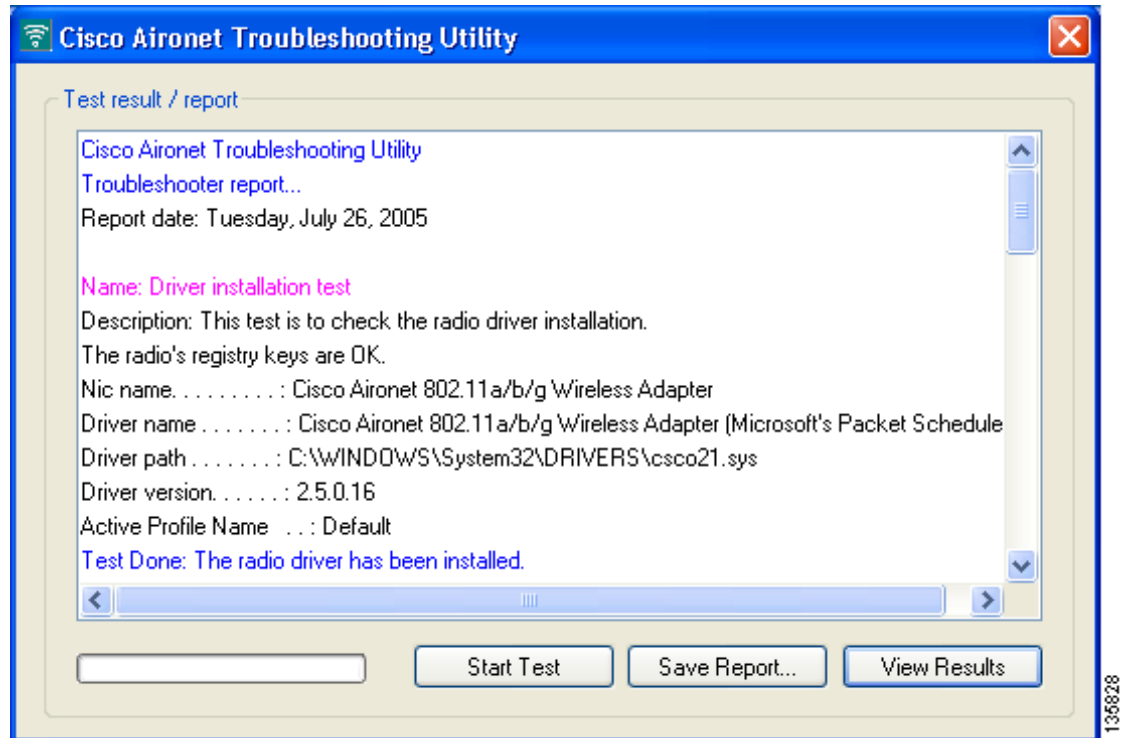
Cisco Aironet Troubleshooting Utility

Test result / report

Cisco Aironet Troubleshooting Utility
Troubleshooter report...
Report date: Tuesday, July 26, 2005

Name: Driver installation test
Description: This test is to check the radio driver installation.
The radio's registry keys are OK.
Nic name. . . . . . . . . : Cisco Aironet 802.11a/b/g Wireless Adapter
Driver name . . . . . . . : Cisco Aironet 802.11a/b/g Wireless Adapter (Microsoft's Packet Schedule
Driver path . . . . . . . : C:\WINDOWS\System32\DRIVERS\csco21.sys
Driver version. . . . . . : 2.5.0.16
Active Profile Name . . : Default
Test Done: The radio driver has been installed.

Start Test
Save Report...
View Results

135828